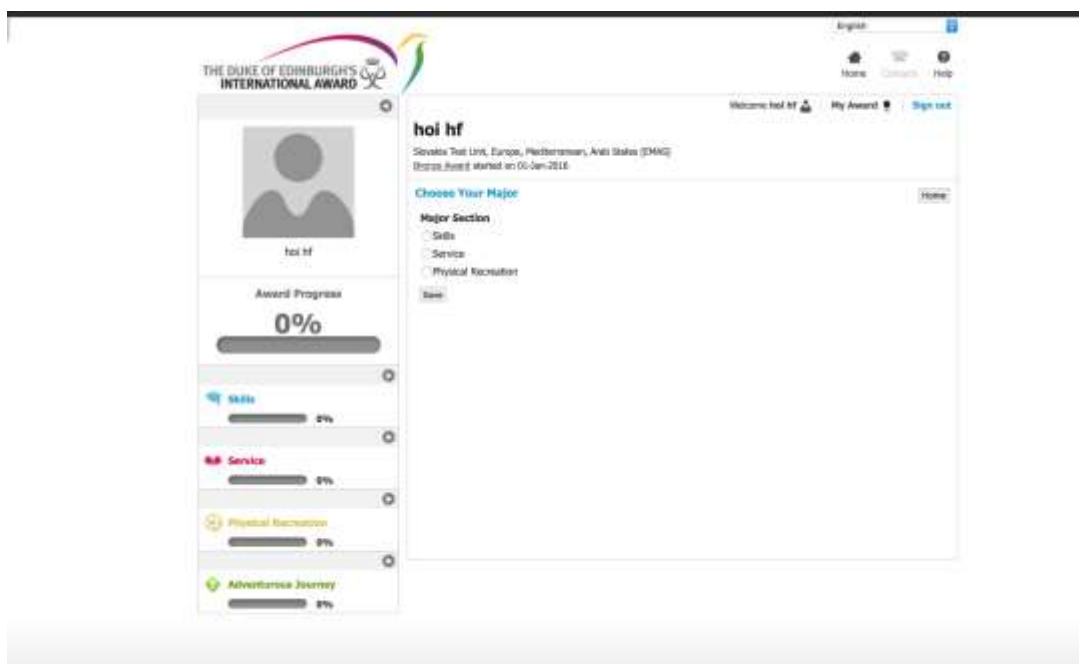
English

Home Contacts Help

THE DUKE OF EDINBURGH'S INTERNATIONAL AWARD

Welcome hoi hf My Award Sign out

hoi hf

Slovakia Test Unit, Europe, Mediterranean, Arab States (EMAS)
Bronze Award started on 01-Jan-2016

Choose Your Major

Home

Major Section
Skills
Service
Physical Recreation

Save

hoi hf

Award Progress

0%

Skills
0%

Service
0%

Physical Recreation
0%

Adventurous Journey
0%